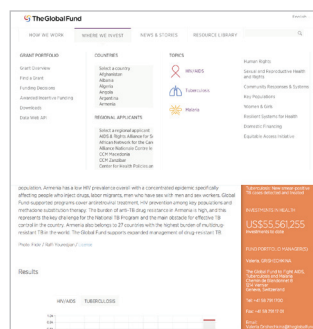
The Global Fund

HOW WE WORK WHERE WE INVEST NEWS & STORIES RESOURCE LIBRARY

GRANT PORTFOLIO
Grant Overview
Find a Grant
Funding Decisions
Awarded Results in Funding
Downloads
Data Web API

COUNTRIES
Select a country
Afghanistan
Albania
Algeria
Angola
Argentina
Armenia

REGIONAL APPLICANTS
Select a regional applicant
AIDS & Rights Alliance for S
African Network for the Care
Alliance Mobilizes Centre to
CCM Macedonia
CCM Zanzibar
Centre for health Policies an

TOPICS
HIV/AIDS
Tuberculosis
Malaria

Human Rights
Sexual and Reproductive Health and Rights
Community Responses & Systems
Key Populations
Women & Girls
Resilient Systems for Health
Domestic Financing
Equitable Access Initiative

population. Armenia has a low HIV prevalence overall with a concentrated epidemic specifically affecting people who inject drugs, labor migrants, men who have sex with men and sex workers. Global Fund-supported programs cover an additional treatment, HIV prevention among key populations and methadone substitution therapy. The burden of multi-TB drug resistance in Armenia is high, and this represents the key challenge for the National TB Program and the main obstacle for effective TB control in the country. Armenia also belongs to 27 countries with the highest burden of multidrug resistant TB in the world. The Global Fund supports expanded management of drug resistant TB.

Photo: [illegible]

Results

HIV/AIDS TUBERCULOSIS

INVESTMENTS IN ARMENIA
US$55,561,255

FUNDPORTFOLIO MANAGER(S)

The Global Fund to Fight AIDS, Tuberculosis and Malaria

Tel: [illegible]
Fax: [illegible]
Email: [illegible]